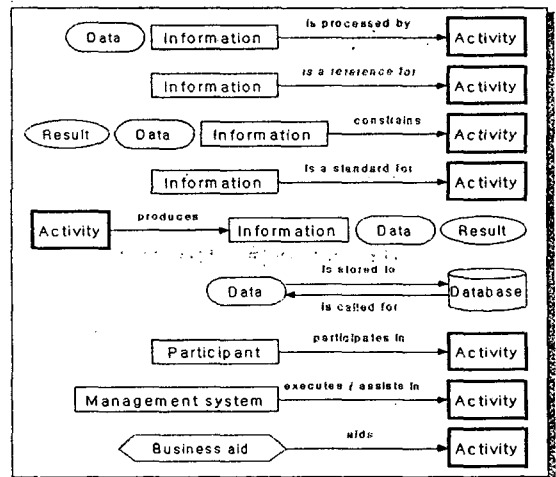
Data

Information

is processed by

Activity

Information

is a reference for

Activity

Result

Data

Information

constrains

Activity

Information

is a standard for

Activity

Activity

produces

Information

Data

Result

Data

is stored to

is called for

Database

Participant

participates in

Activity

Management system

executes / assists in

Activity

Business aid

aids

Activity